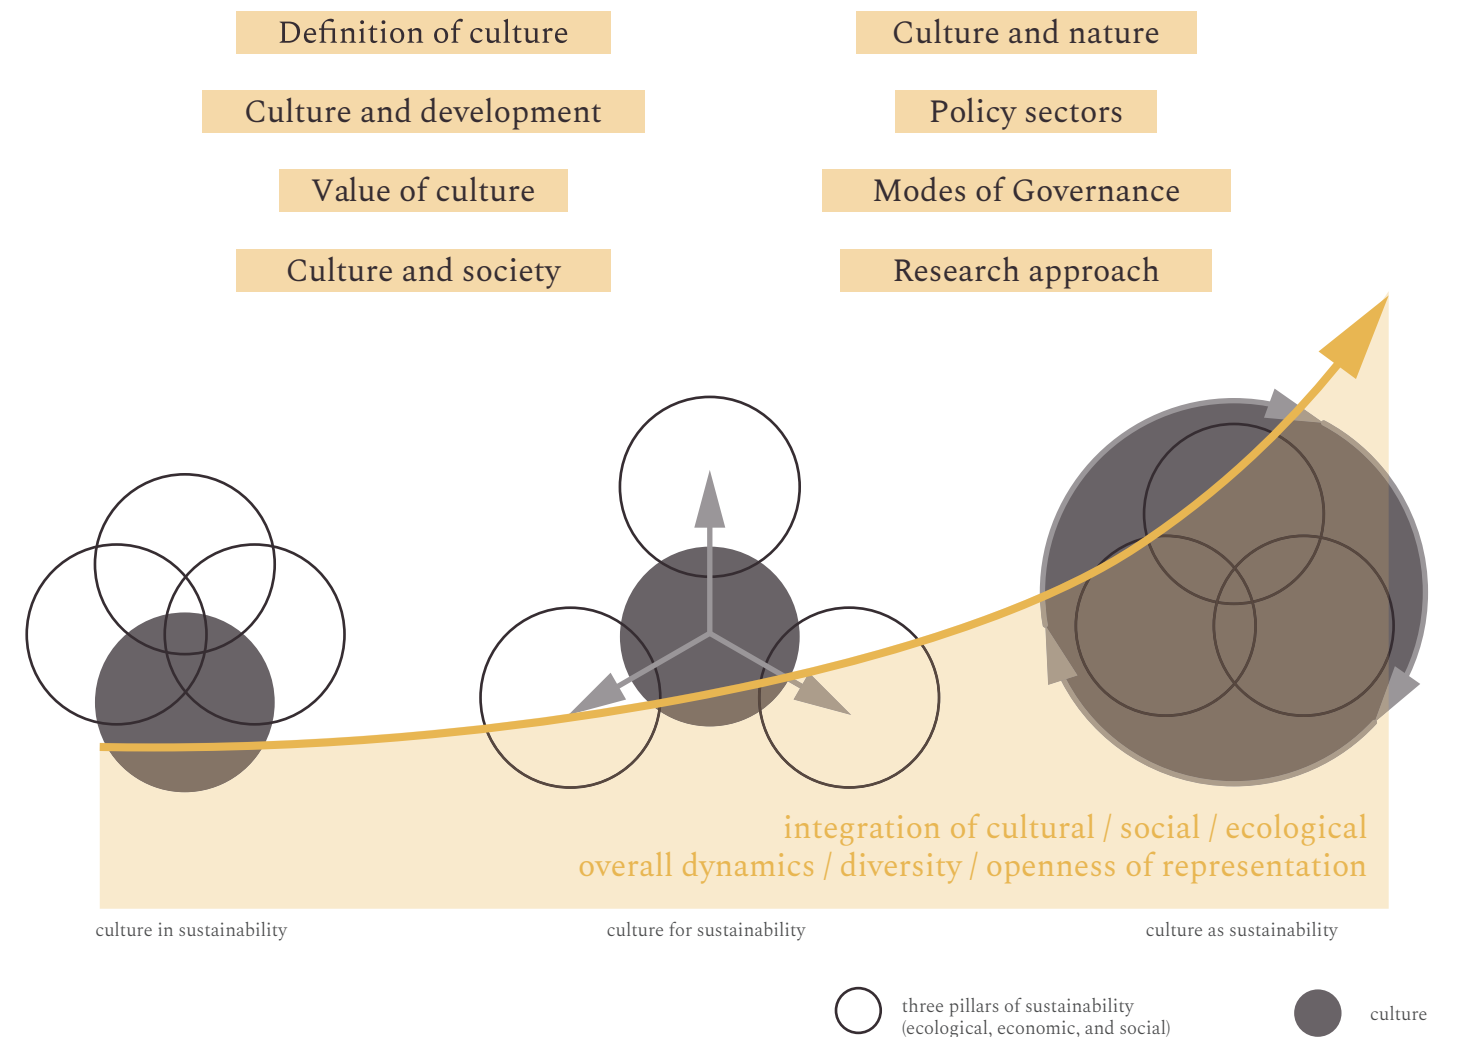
Definition of culture

Culture and development

Value of culture

Culture and society

Culture and nature

Policy sectors

Modes of Governance

Research approach

integration of cultural / social / ecological
overall dynamics / diversity / openness of representation

culture in sustainability

culture for sustainability

culture as sustainability

three pillars of sustainability
(ecological, economic, and social)

culture